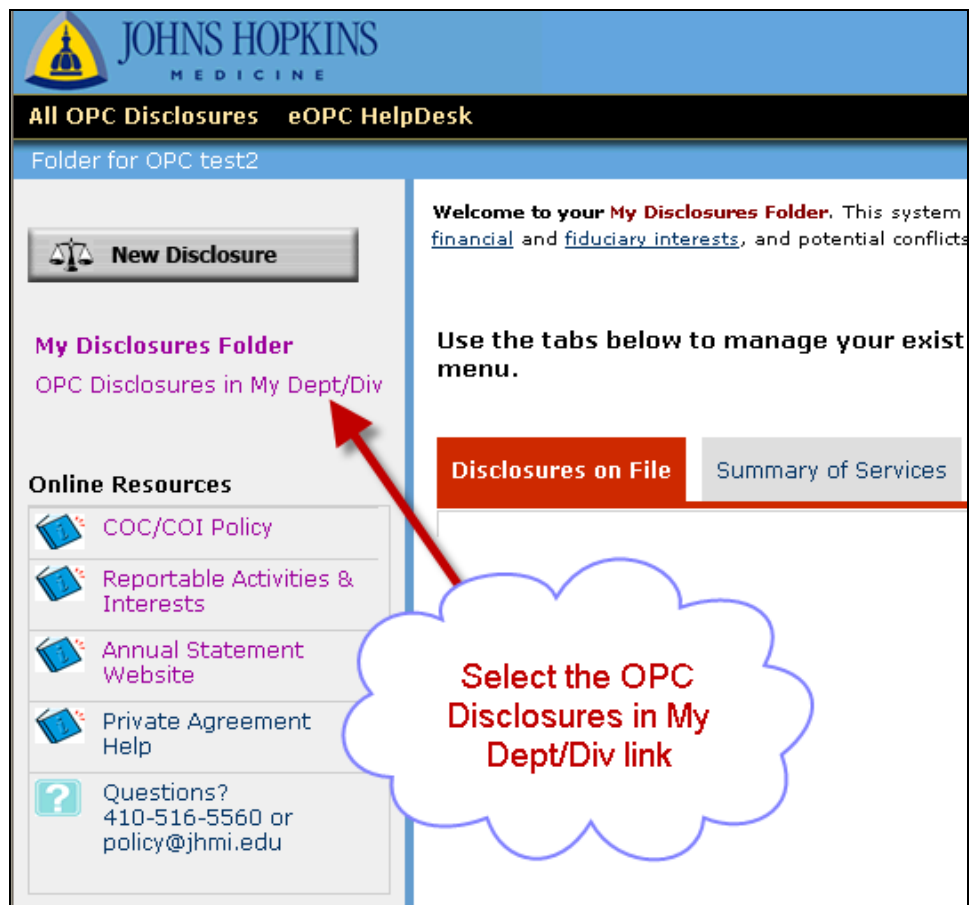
JOHNS HOPKINS
MEDICINE

All OPC Disclosures eOPC HelpDesk

Folder for OPC test2

New Disclosure

My Disclosures Folder
OPC Disclosures in My Dept/Div

Online Resources
COC/COI Policy
Reportable Activities & Interests
Annual Statement Website
Private Agreement Help
Questions? 410-516-5560 or policy@jhmi.edu

Welcome to your My Disclosures Folder. This system
financial and fiduciary interests, and potential conflicts

Use the tabs below to manage your exist
menu.

Disclosures on File
Summary of Services

Select the OPC Disclosures in My Dept/Div link